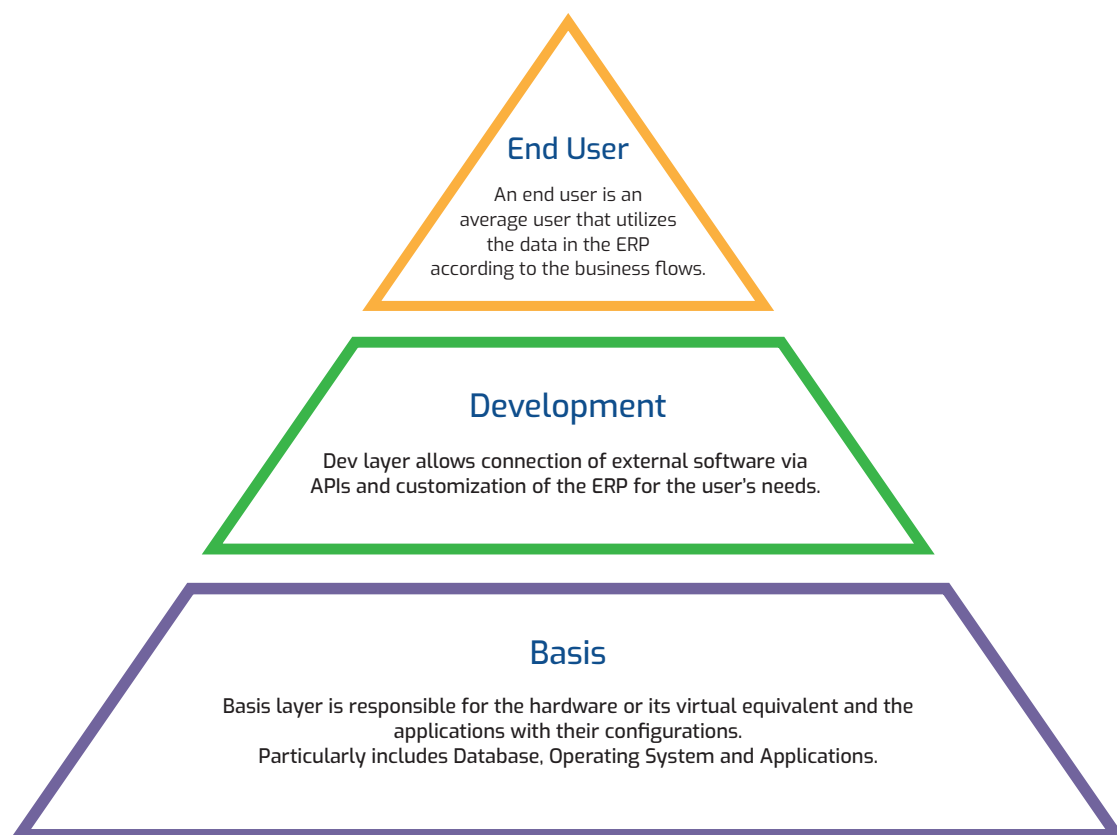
End User

An end user is an average user that utilizes the data in the ERP according to the business flows.

Development

Dev layer allows connection of external software via APIs and customization of the ERP for the user's needs.

Basis

Basis layer is responsible for the hardware or its virtual equivalent and the applications with their configurations.
Particularly includes Database, Operating System and Applications.